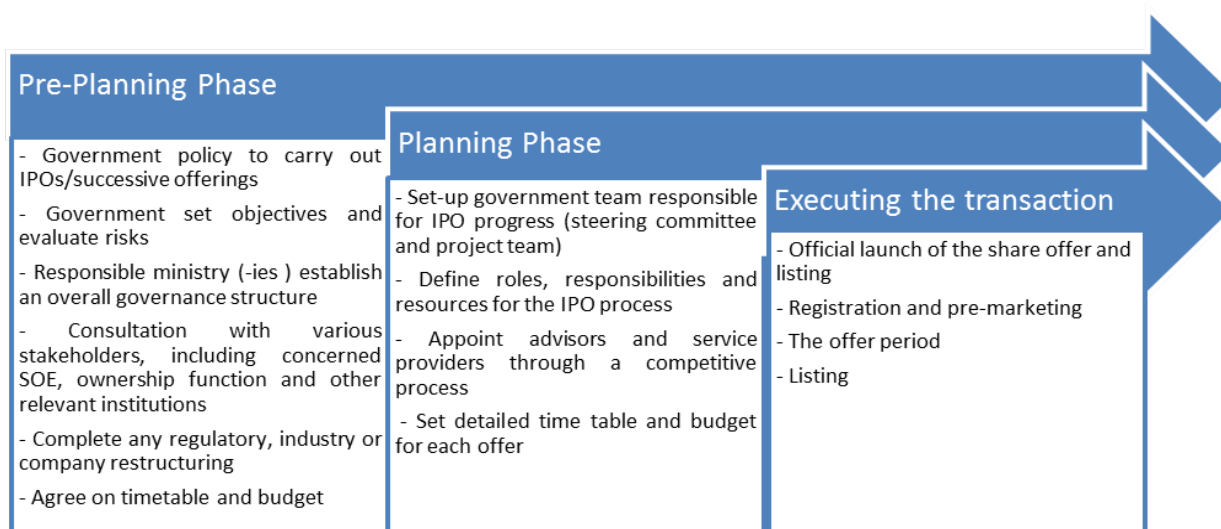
Pre-Planning Phase

- Government policy to carry out IPOs/successive offerings

- Government set objectives and evaluate risks

- Responsible ministry (-ies ) establish an overall governance structure

- Consultation with various stakeholders, including concerned SOE, ownership function and other relevant institutions

- Complete any regulatory, industry or company restructuring

- Agree on timetable and budget

Planning Phase

- Set-up government team responsible for IPO progress (steering committee and project team)

- Define roles, responsibilities and resources for the IPO process

- Appoint advisors and service providers through a competitive process

- Set detailed time table and budget for each offer

Executing the transaction

- Official launch of the share offer and listing

- Registration and pre-marketing

- The offer period

- Listing